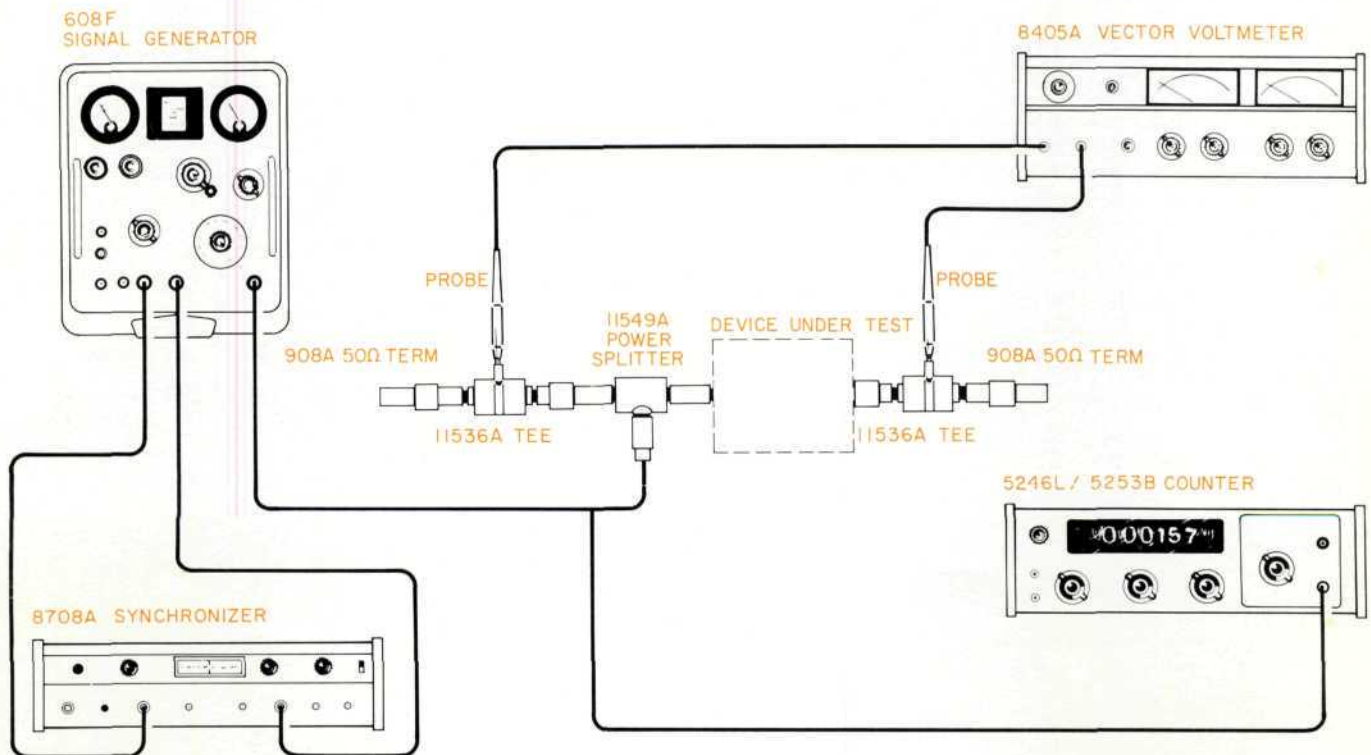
608F
SIGNAL GENERATOR

8405A VECTOR VOLTMETER

PROBE

PROBE

11549A
POWER
SPLITTER

DEVICE UNDER TEST

908A 50Ω TERM

908A 50Ω TERM

11536A TEE

11536A TEE

5246L / 5253B COUNTER

000157

8708A SYNCHRONIZER